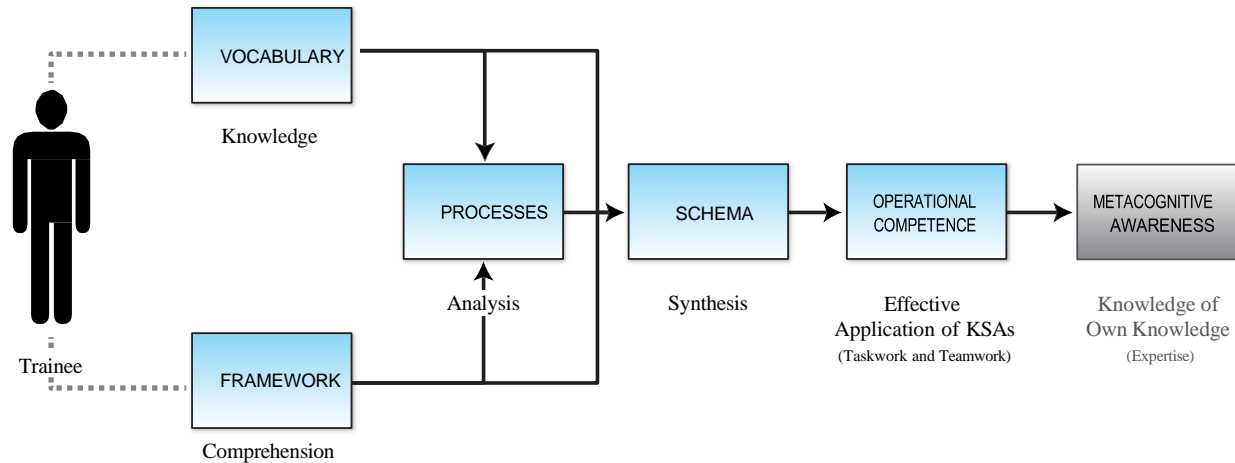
VOCABULARY

Knowledge

Trainee

FRAMEWORK

Comprehension

PROCESSES

Analysis

SCHEMA

Synthesis

OPERATIONAL COMPETENCE

Effective Application of KSAs
(Taskwork and Teamwork)

METACOGNITIVE AWARENESS

Knowledge of Own Knowledge
(Expertise)